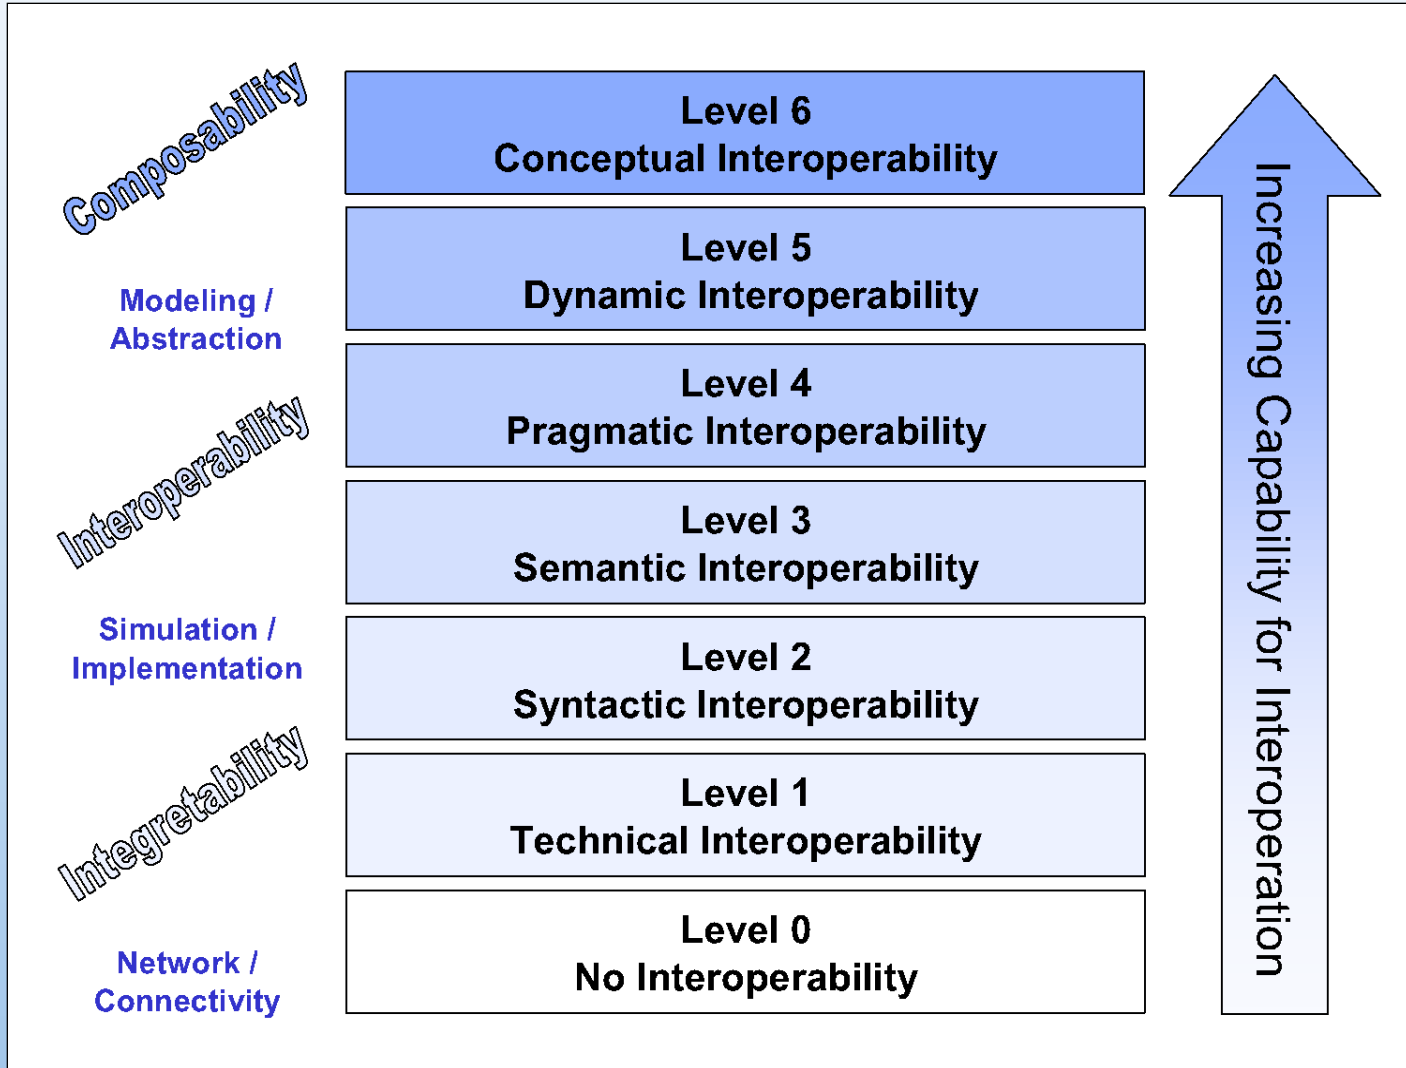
Composability

Modeling / Abstraction

Interoperability

Simulation / Implementation

Integretability

Network / Connectivity

Level 6
Conceptual Interoperability

Level 5
Dynamic Interoperability

Level 4
Pragmatic Interoperability

Level 3
Semantic Interoperability

Level 2
Syntactic Interoperability

Level 1
Technical Interoperability

Level 0
No Interoperability

Increasing Capability for Interoperation